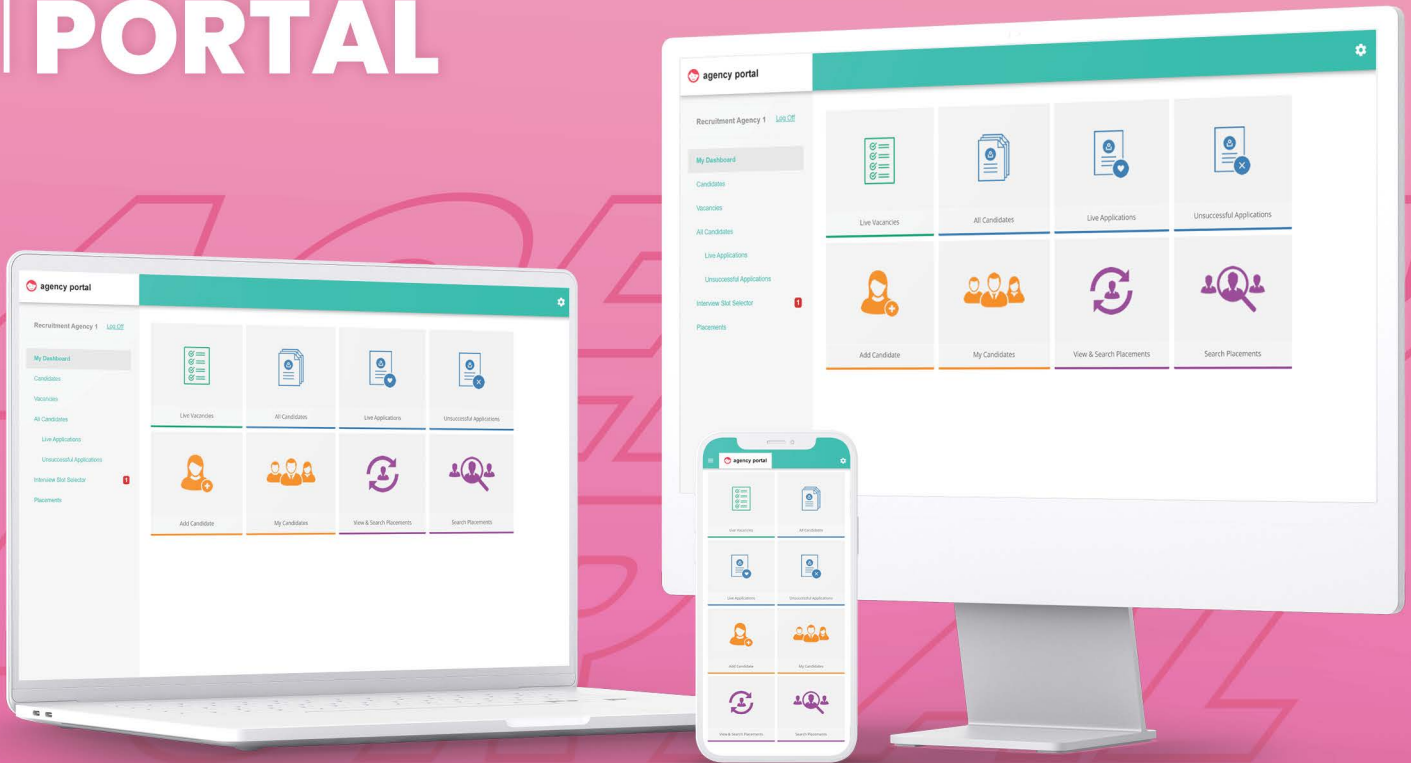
PORTAL

agency portal

Recruitment Agency 1 Log Off

My Dashboard
Candidates
Vacancies
All Candidates
Live Applications
Unsuccessful Applications
Interview Slot Selector 1
Placements

Live Vacancies
All Candidates
Live Applications
Unsuccessful Applications
Add Candidate
My Candidates
View & Search Placements
Search Placements

agency portal

Recruitment Agency 1 Log Off

My Dashboard
Candidates
Vacancies
All Candidates
Live Applications
Unsuccessful Applications
Interview Slot Selector 1
Placements

Live Vacancies
All Candidates
Live Applications
Unsuccessful Applications
Add Candidate
My Candidates
View & Search Placements
Search Placements

agency portal

Live Vacancies
All Candidates
Live Applications
Unsuccessful Applications
Add Candidate
My Candidates
View & Search Placements
Search Placements